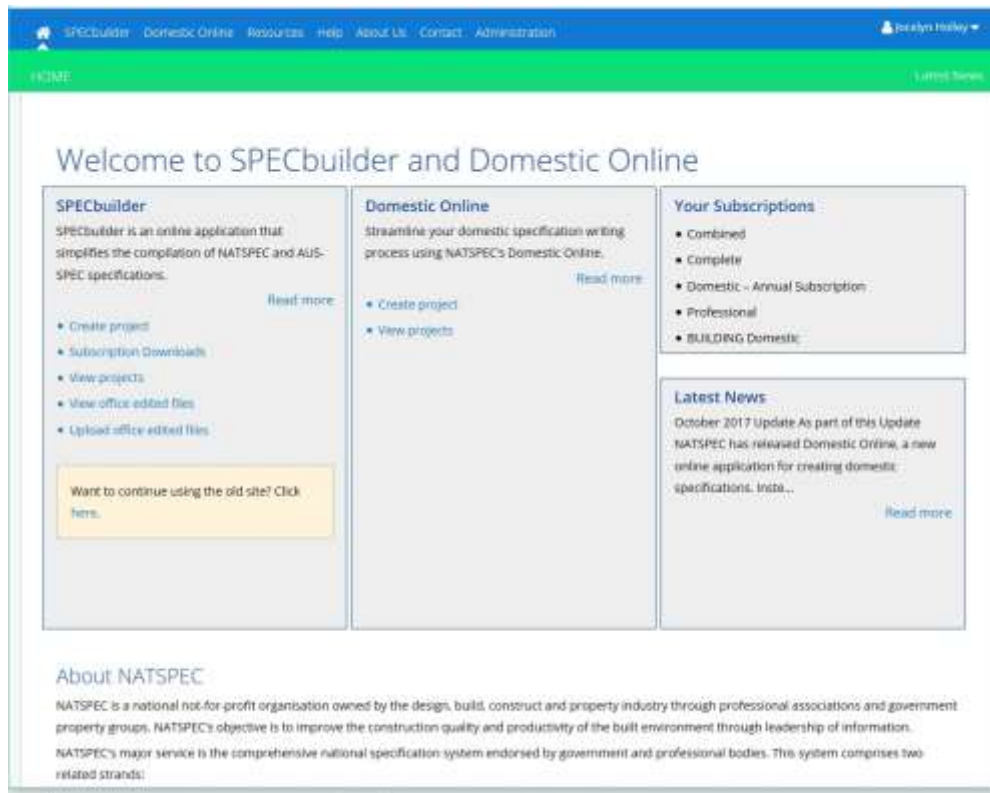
SPECbuilder Domestic Online Resources Help About Us Contact Administration

Jocelyn Holley

HOME

Latest News

Welcome to SPECbuilder and Domestic Online

SPECbuilder

SPECbuilder is an online application that simplifies the compilation of NATSPEC and AUS-SPEC specifications.

Read more

- Create project
- Subscription Downloads
- View projects
- View office edited files
- Upload office edited files

Want to continue using the old site? Click here.

Domestic Online

Streamline your domestic specification writing process using NATSPEC's Domestic Online.

Read more

- Create project
- View projects

Your Subscriptions

- Combined
- Complete
- Domestic – Annual Subscription
- Professional
- BUILDING Domestic

Latest News

October 2017 Update As part of this Update NATSPEC has released Domestic Online, a new online application for creating domestic specifications. Inste...

Read more

About NATSPEC

NATSPEC is a national not-for-profit organisation owned by the design, build, construct and property industry through professional associations and government property groups. NATSPEC's objective is to improve the construction quality and productivity of the built environment through leadership of information.

NATSPEC's major service is the comprehensive national specification system endorsed by government and professional bodies. This system comprises two related strands: